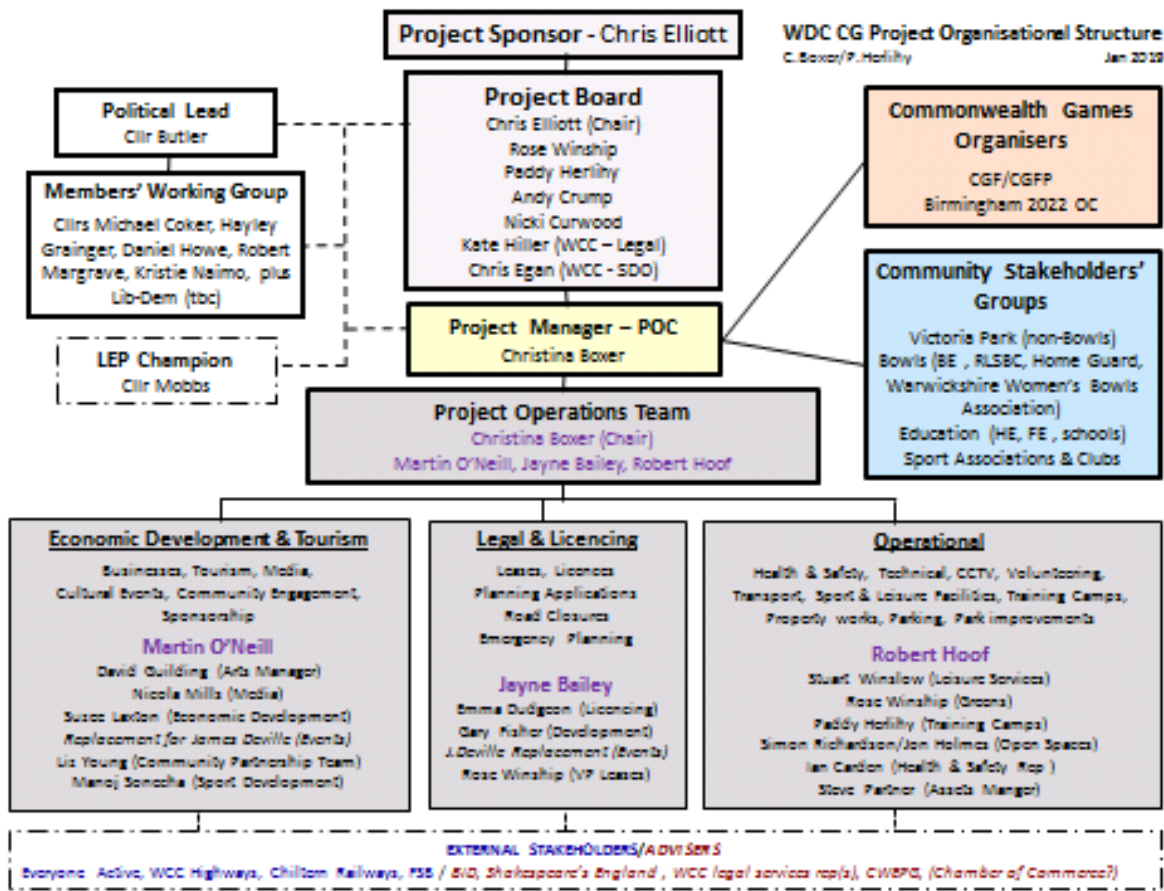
Project Sponsor - Chris Elliott

WDC CG Project Organisational Structure
C.Boxer/P.Herlihy
Jan 2019

Political Lead
Cllr Butler

Members' Working Group
Cllrs Michael Coker, Hayley Grainger, Daniel Howe, Robert Margrave, Kristie Naimo, plus Lib-Dem (tbc)

LEP Champion
Cllr Mobbs

Project Board
Chris Elliott (Chair)
Rose Winship
Paddy Herlihy
Andy Crump
Nicki Curwood
Kate Hiller (WCC – Legal)
Chris Egan (WCC - SDO)

Project Manager – POC
Christina Boxer

Project Operations Team
Christina Boxer (Chair)
Martin O'Neill, Jayne Bailey, Robert Hoof

Commonwealth Games Organisers
CGF/CGFP
Birmingham 2022 OC

Community Stakeholders' Groups
Victoria Park (non-Bowls)
Bowls (BE , RLSBC, Home Guard, Warwickshire Women's Bowls Association)
Education (HE, FE , schools)
Sport Associations & Clubs

Economic Development & Tourism
Businesses, Tourism, Media, Cultural Events, Community Engagement, Sponsorship
Martin O'Neill
David Guilding (Arts Manager)
Nicola Mills (Media)
Susee Laxton (Economic Development)
Replacement for James Deville (Events)
Liz Young (Community Partnership Team)
Manoj Sonecha (Sport Development)

Legal & Licencing
Leases, Licences
Planning Applications
Road Closures
Emergency Planning
Jayne Bailey
Emma Dudgeon (Licencing)
Gary Fisher (Development)
J.Deville Replacement (Events)
Rose Winship (VP Leases)

Operational
Health & Safety, Technical, CCTV, Volunteering, Transport, Sport & Leisure Facilities, Training Camps, Property works, Parking, Park improvements
Robert Hoof
Stuart Winslow (Leisure Services)
Rose Winship (Greens)
Paddy Herlihy (Training Camps)
Simon Richardson/Jon Holmes (Open Spaces)
Ian Cardon (Health & Safety Rep )
Steve Partner (Assets Mangor)

EXTERNAL STAKEHOLDERS/ADVISERS
Everyone Active, WCC Highways, Chiltern Railways, FSB / BID, Shakespeare's England , WCC legal services rep(s), CWBPG, (Chamber of Commerce?)